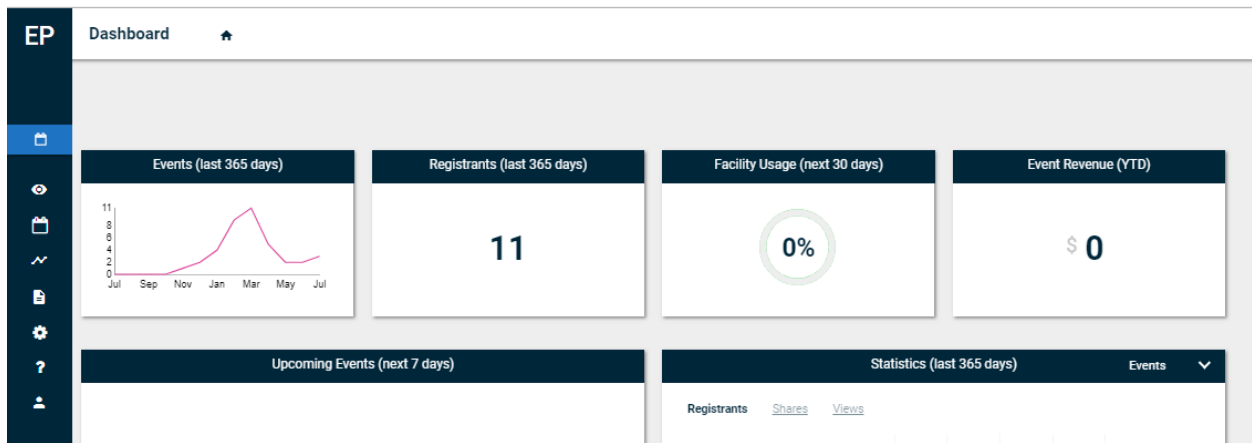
EP

Dashboard

Events (last 365 days)

11
8
6
4
2
0
Jul Sep Nov Jan Mar May Jul

Registrants (last 365 days)

11

Facility Usage (next 30 days)

0%

Event Revenue (YTD)

$ 0

Upcoming Events (next 7 days)

Statistics (last 365 days)

Events

Registrants Shares Views